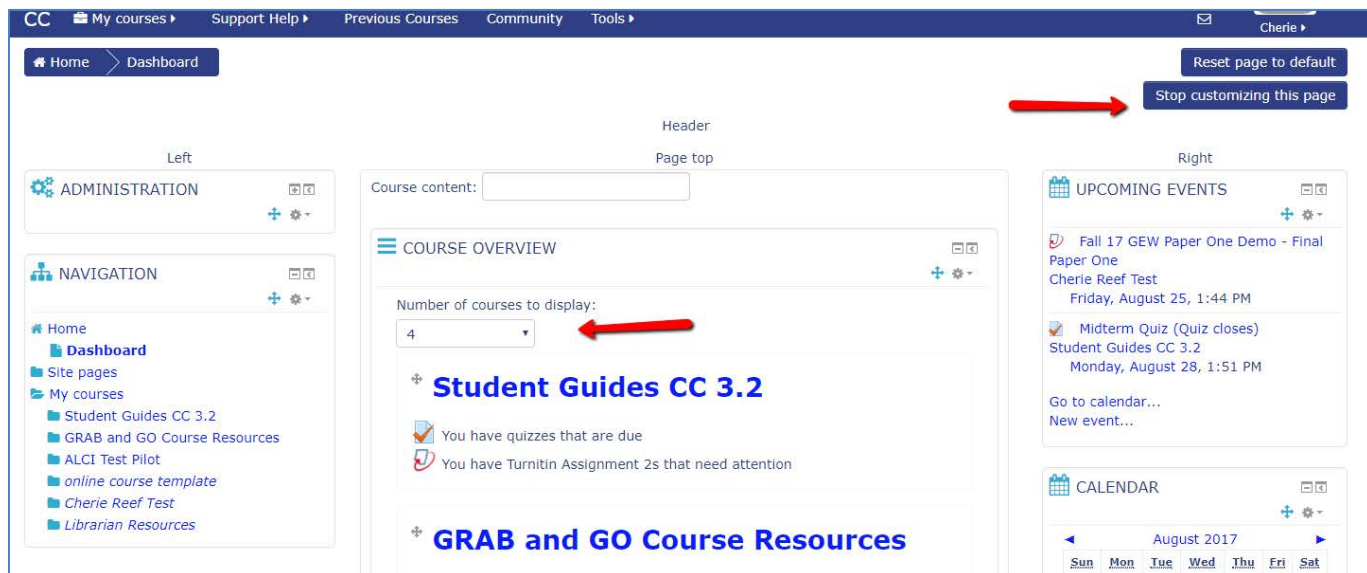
CC My courses ▸ Support Help ▸ Previous Courses Community Tools ▸ Cherie ▸

Home Dashboard

Reset page to default

Stop customizing this page

Header

Left

ADMINISTRATION

NAVIGATION

Home
Dashboard
Site pages
My courses
Student Guides CC 3.2
GRAB and GO Course Resources
ALCI Test Pilot
online course template
Cherie Reef Test
Librarian Resources

Page top

Course content:

COURSE OVERVIEW

Number of courses to display:
4

Student Guides CC 3.2

You have quizzes that are due
You have Turnitin Assignment 2s that need attention

GRAB and GO Course Resources

Right

UPCOMING EVENTS

Fall 17 GEW Paper One Demo - Final Paper One
Cherie Reef Test
Friday, August 25, 1:44 PM

Midterm Quiz (Quiz closes)
Student Guides CC 3.2
Monday, August 28, 1:51 PM

Go to calendar...
New event...

CALENDAR

◄ August 2017 ►

| Sun | Mon | Tue | Wed | Thu | Fri | Sat |
|---|---|---|---|---|---|---|